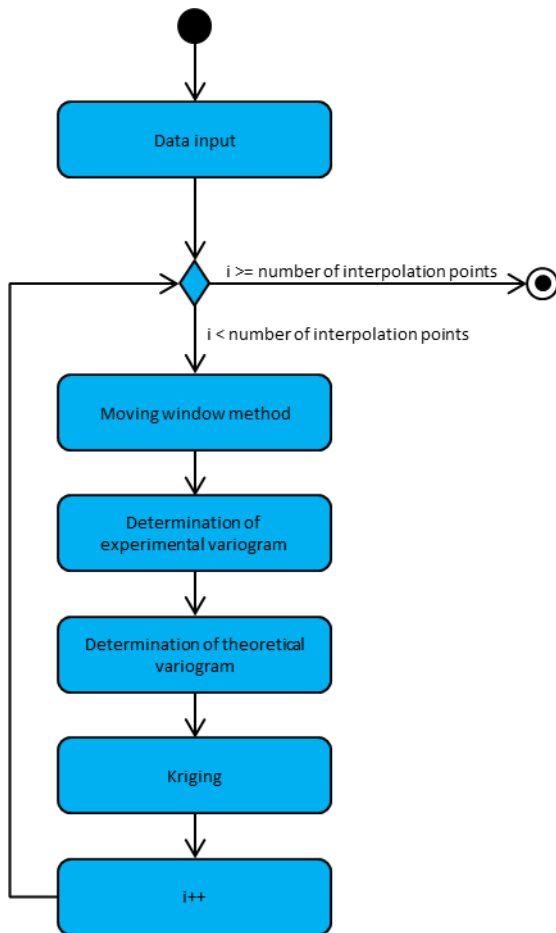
Data input

i >= number of interpolation points

i < number of interpolation points

Moving window method

Determination of experimental variogram

Determination of theoretical variogram

Kriging

i++